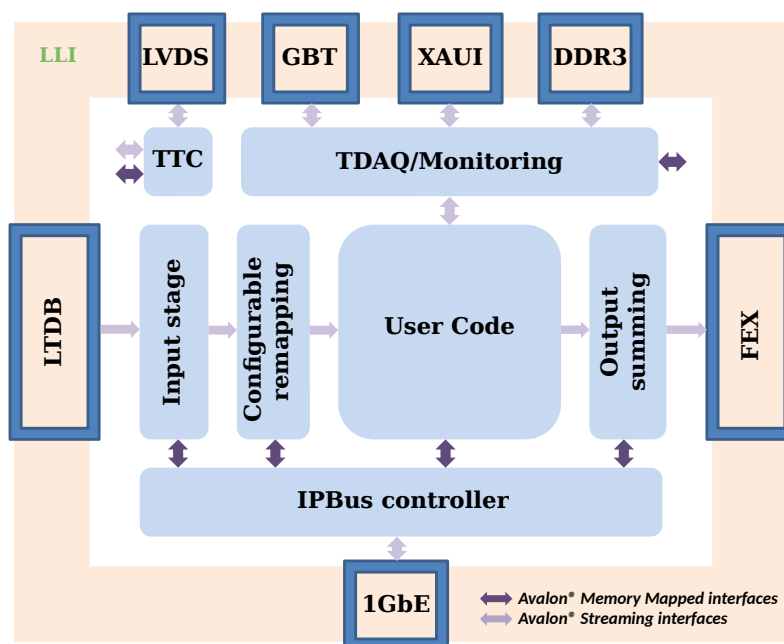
LLI

LVDS

GBT

XAUI

DDR3

TTC

TDAQ/Monitoring

LTDB

Input stage

Configurable remapping

User Code

Output summing

FEX

IPBus controller

1GbE

Avalon® Memory Mapped interfaces
Avalon® Streaming interfaces